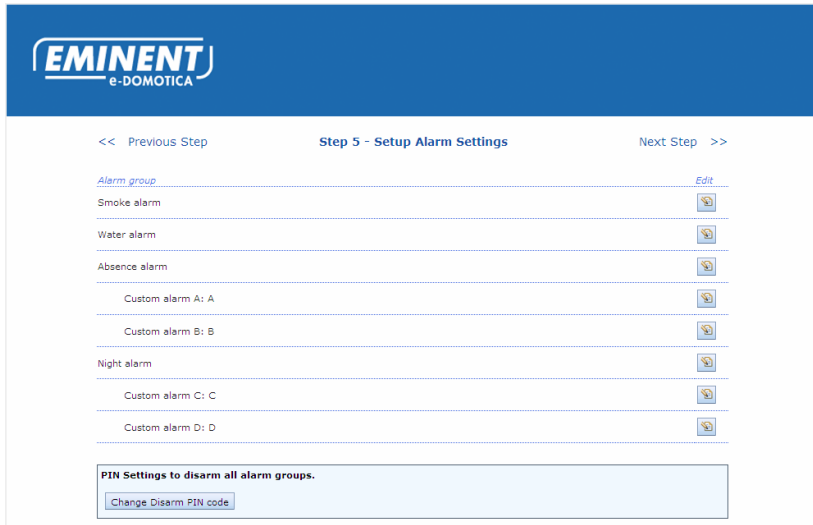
EMINENT
e-DOMOTICA

<< Previous Step

Step 5 - Setup Alarm Settings

Next Step >>

| Alarm group | Edit |
|---|---|
| Smoke alarm | |
| Water alarm | |
| Absence alarm | |
| Custom alarm A: A | |
| Custom alarm B: B | |
| Night alarm | |
| Custom alarm C: C | |
| Custom alarm D: D | |

PIN Settings to disarm all alarm groups.

Change Disarm PIN code